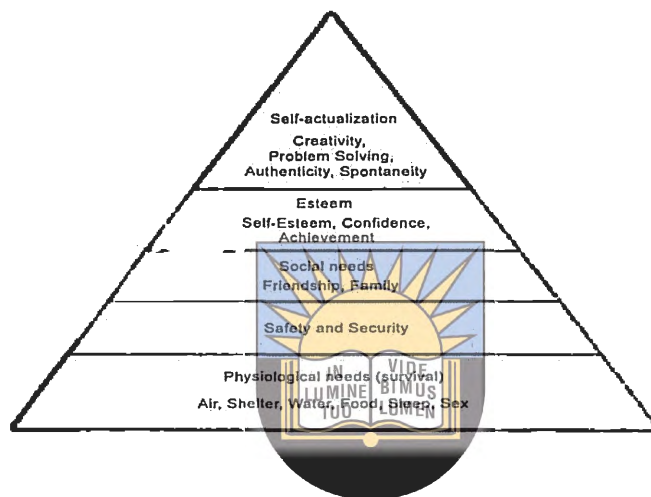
Self-actualization

Creativity, Problem Solving, Authenticity, Spontaneity

Esteem

Self-Esteem, Confidence, Achievement

Social needs

Friendship, Family

Safety and Security

Physiological needs (survival)

Air, Shelter, Water, Food, Sleep, Sex

IN LUMINE TUO VIDEBIMUS LUMEN